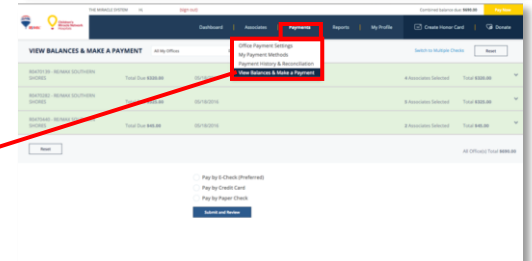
THE RE/MAX(R) SYSTEM Hi Sign out Combined balance due $680.00 Pay Now

RE/MAX Children's Miracle Network Hospitals

Dashboard | Associates | Payments | Reports | My Profile | Create Honor Card | Donate

VIEW BALANCES & MAKE A PAYMENT All My Offices

Office Payment Settings
My Payment Methods
Payment History & Reconciliation
View Balances & Make a Payment

Switch to Multiple Checks Reset

R0470136 - RE/MAX SOUTHERN SHORES Total Due $320.00 05/18/2016 4 Associates Selected Total $320.00

R0470282 - RE/MAX SOUTHERN SHORES Total Due $320.00 05/18/2016 4 Associates Selected Total $320.00

R0470443 - RE/MAX SOUTHERN SHORES Total Due $40.00 05/18/2016 1 Associate Selected Total $40.00

Reset All Office(s) Total $680.00

Pay by E-Check (Preferred)
Pay by Credit Card
Pay by Paper Check

Submit and Review